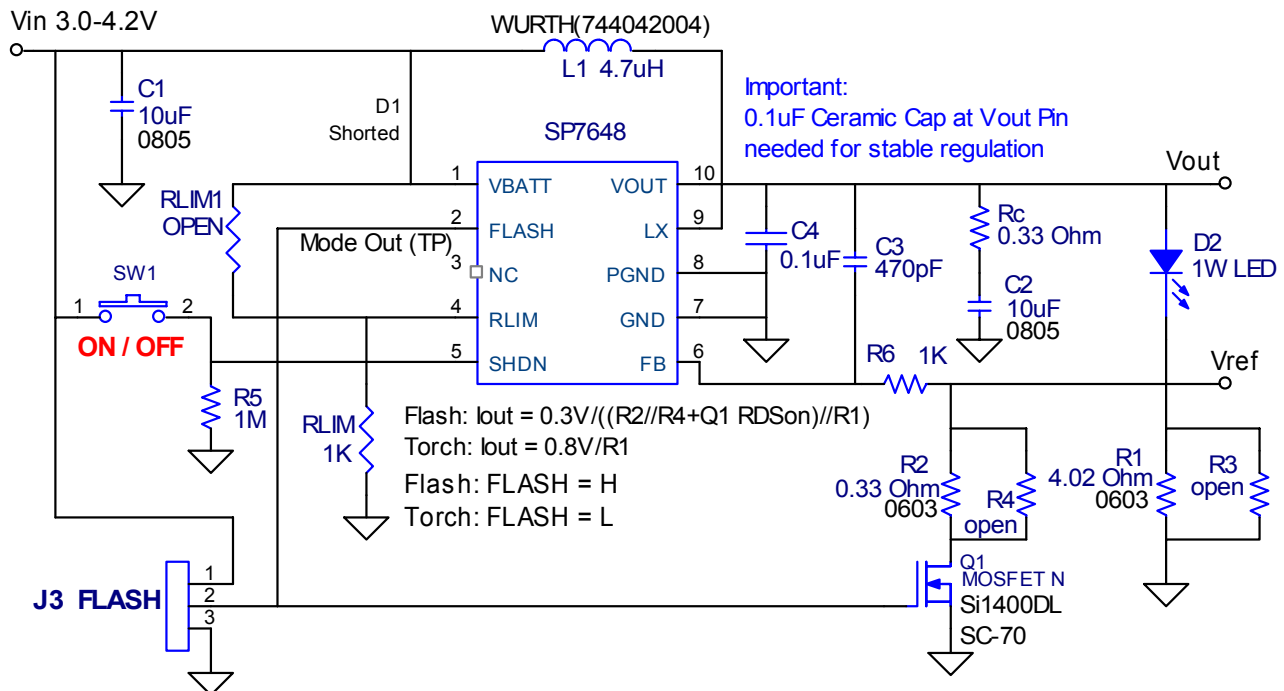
Vin 3.0-4.2V
WURTH(744042004)
L1 4.7uH
C1
10uF
0805
D1
Shorted
SP7648
Important:
0.1uF Ceramic Cap at Vout Pin
needed for stable regulation
Vout
RLIM1
OPEN
1 VBATT
2 FLASH
3 NC
4 RLIM
5 SHDN
VOUT 10
LX 9
PGND 8
GND 7
FB 6
Mode Out (TP)
C4
0.1uF
C3
470pF
Rc
0.33 Ohm
C2
10uF
0805
D2
1W LED
SW1
1 2
ON / OFF
R5
1M
R6 1K
Vref
RLIM
1K
Flash: Iout = 0.3V/((R2//R4+Q1 RDSon)//R1)
Torch: Iout = 0.8V/R1
Flash: FLASH = H
Torch: FLASH = L
R2
0.33 Ohm
0603
R4
open
R1
4.02 Ohm
0603
R3
open
J3 FLASH
1
2
3
Q1
MOSFET N
Si1400DL
SC-70